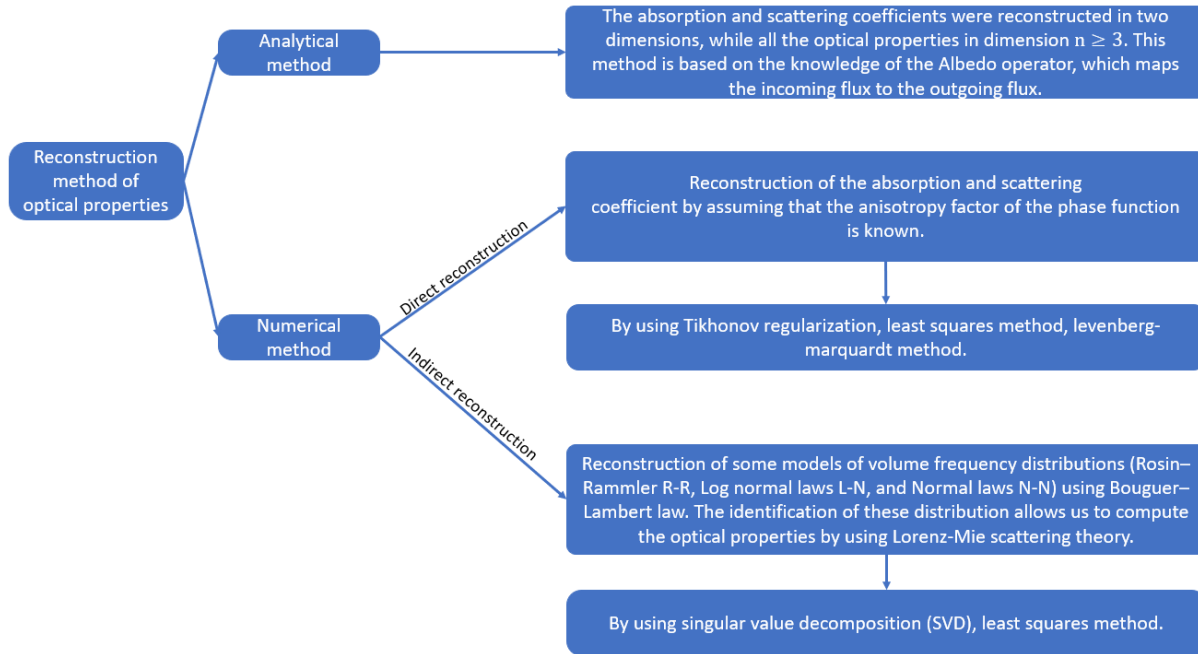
Reconstruction method of optical properties

Analytical method

The absorption and scattering coefficients were reconstructed in two dimensions, while all the optical properties in dimension $n \geq 3$. This method is based on the knowledge of the Albedo operator, which maps the incoming flux to the outgoing flux.

Numerical method

Direct reconstruction

Reconstruction of the absorption and scattering coefficient by assuming that the anisotropy factor of the phase function is known.

By using Tikhonov regularization, least squares method, levenberg-marquardt method.

Indirect reconstruction

Reconstruction of some models of volume frequency distributions (Rosin–Rammler R-R, Log normal laws L-N, and Normal laws N-N) using Bouguer–Lambert law. The identification of these distribution allows us to compute the optical properties by using Lorenz-Mie scattering theory.

By using singular value decomposition (SVD), least squares method.